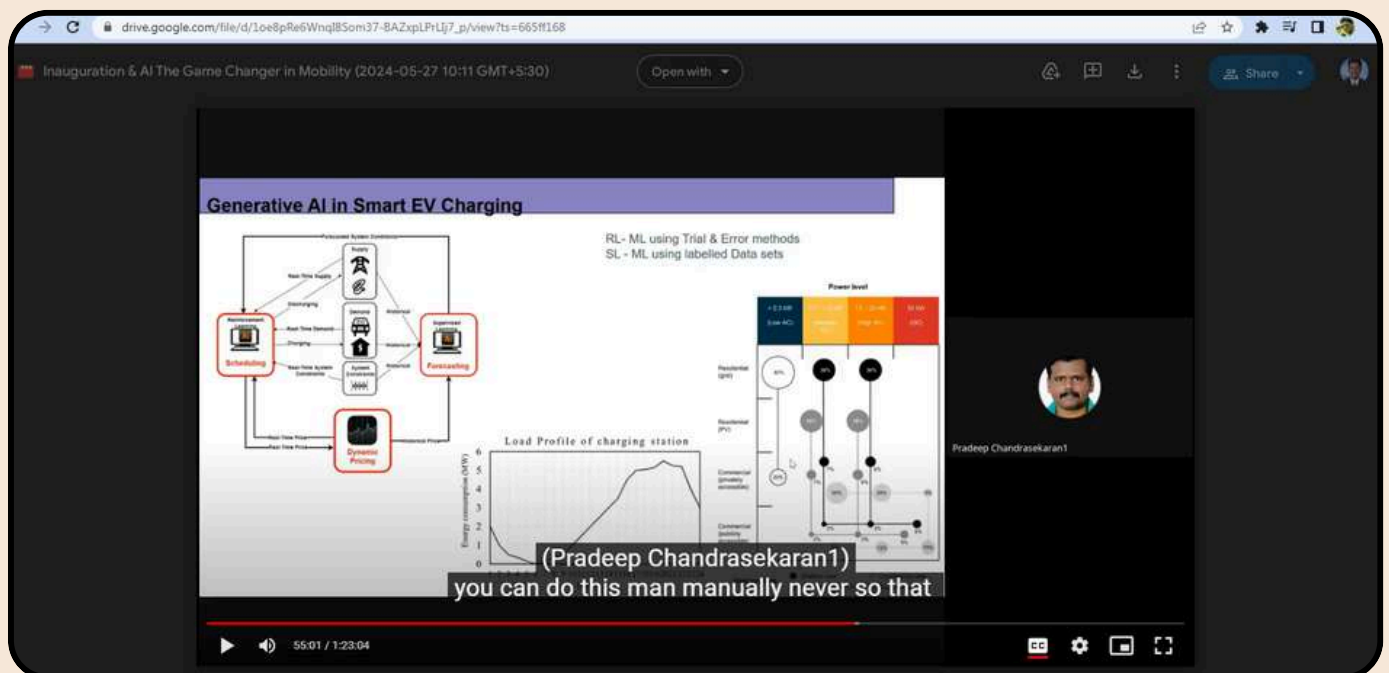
drive.google.com/file/d/1oe8pRe6WnqI8Som37-8AZxpLPrLlj7_p/view?ts=665ff168

Inauguration & AI The Game Changer in Mobility (2024-05-27 10:11 GMT+5:30)

Open with

Share

Generative AI in Smart EV Charging

RL- ML using Trial & Error methods
SL - ML using labelled Data sets

Forecasted System Conditions
Supply
Real-Time Supply
Discharging
Demand
Real-Time Demand
Charging
Reinforcement Learning
Scheduling
Supervised Learning
Forecasting
Real-Time System Conditions
System Constraints
Historical
Real-Time Price
Dynamic Pricing
Historical Price

Power level
< 3.3 kW (Low AC)
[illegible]
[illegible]
50 kW (DC)

Residential (grid)
Residential (PV)
Commercial (privately accessible)
Commercial (publicly accessible)

Load Profile of charging station
Energy consumption (MW)
6
5
4
3
2
1
0

Pradeep Chandrasekaran1

(Pradeep Chandrasekaran1)
you can do this man manually never so that

55:01 / 1:23:04